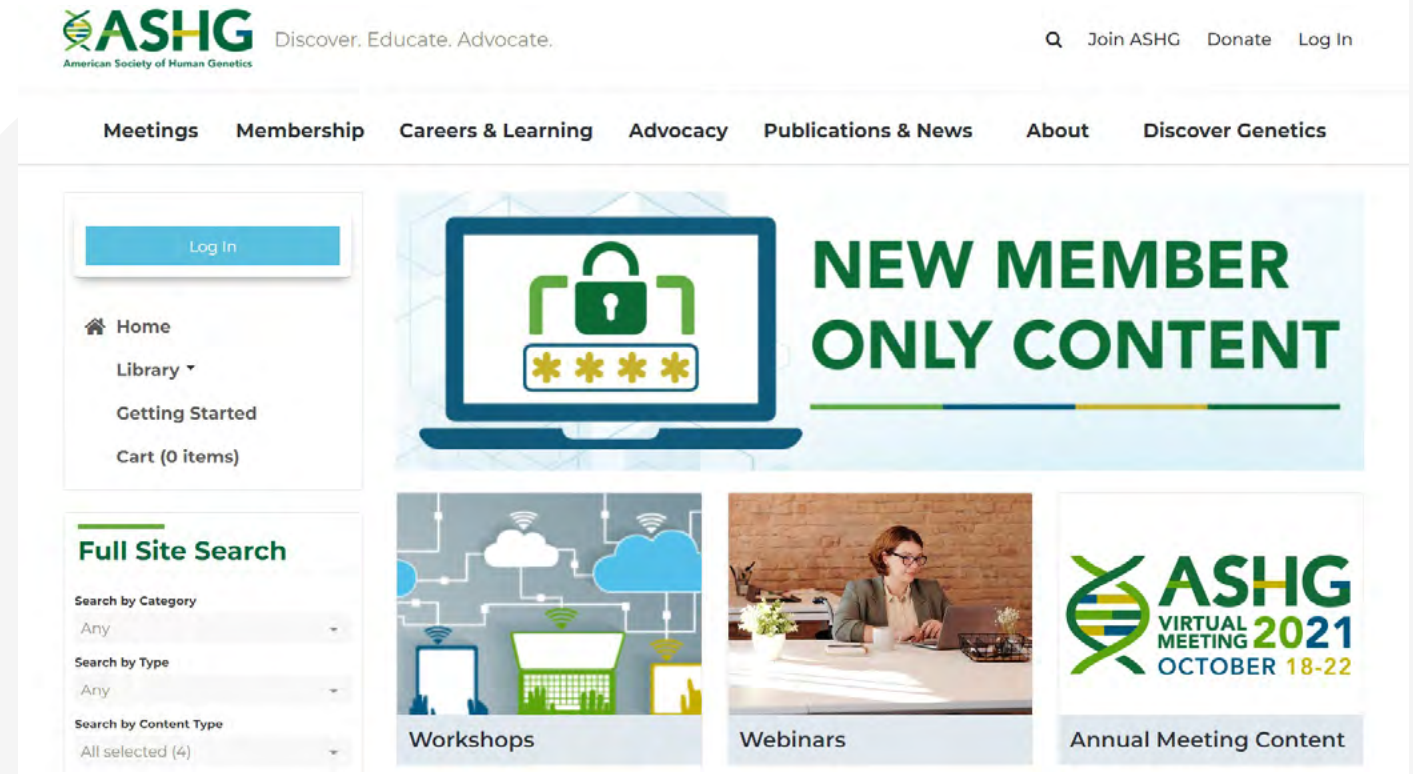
ASHG
American Society of Human Genetics
Discover. Educate. Advocate.

Join ASHG Donate Log In

Meetings Membership Careers & Learning Advocacy Publications & News About Discover Genetics

Log In

Home
Library
Getting Started
Cart (0 items)

NEW MEMBER ONLY CONTENT

Full Site Search
Search by Category
Any
Search by Type
Any
Search by Content Type
All selected (4)

Workshops

Webinars

ASHG VIRTUAL MEETING 2021 OCTOBER 18-22

Annual Meeting Content